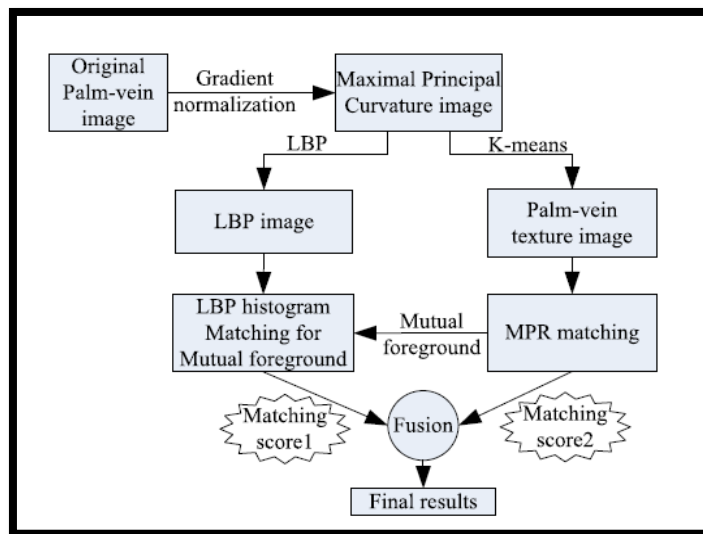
Original Palm-vein image

Gradient normalization

Maximal Principal Curvature image

LBP

K-means

LBP image

Palm-vein texture image

LBP histogram Matching for Mutual foreground

Mutual foreground

MPR matching

Matching score1

Fusion

Matching score2

Final results